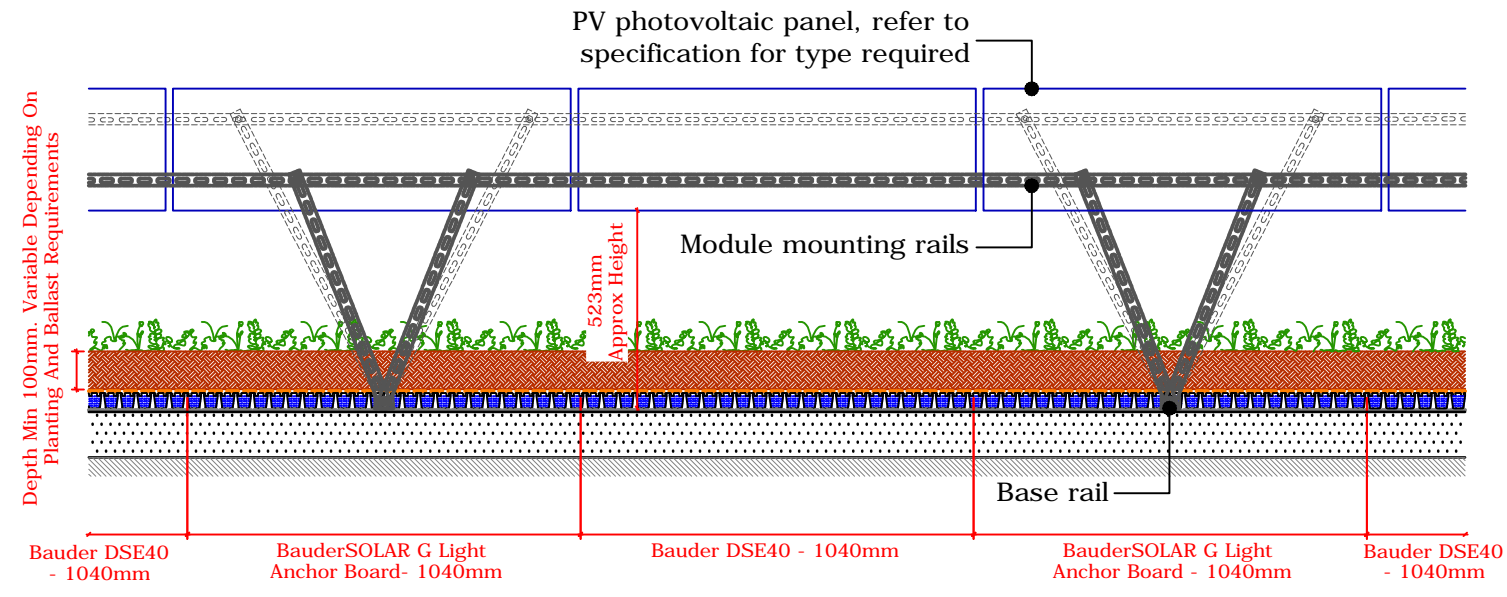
PV photovoltaic panel, refer to specification for type required

Module mounting rails

Depth Min 100mm. Variable Depending On Planting And Ballast Requirements

523mm Approx Height

Base rail

Bauder DSE40 - 1040mm

BauderSOLAR G Light Anchor Board- 1040mm

Bauder DSE40 - 1040mm

BauderSOLAR G Light Anchor Board - 1040mm

Bauder DSE40 - 1040mm